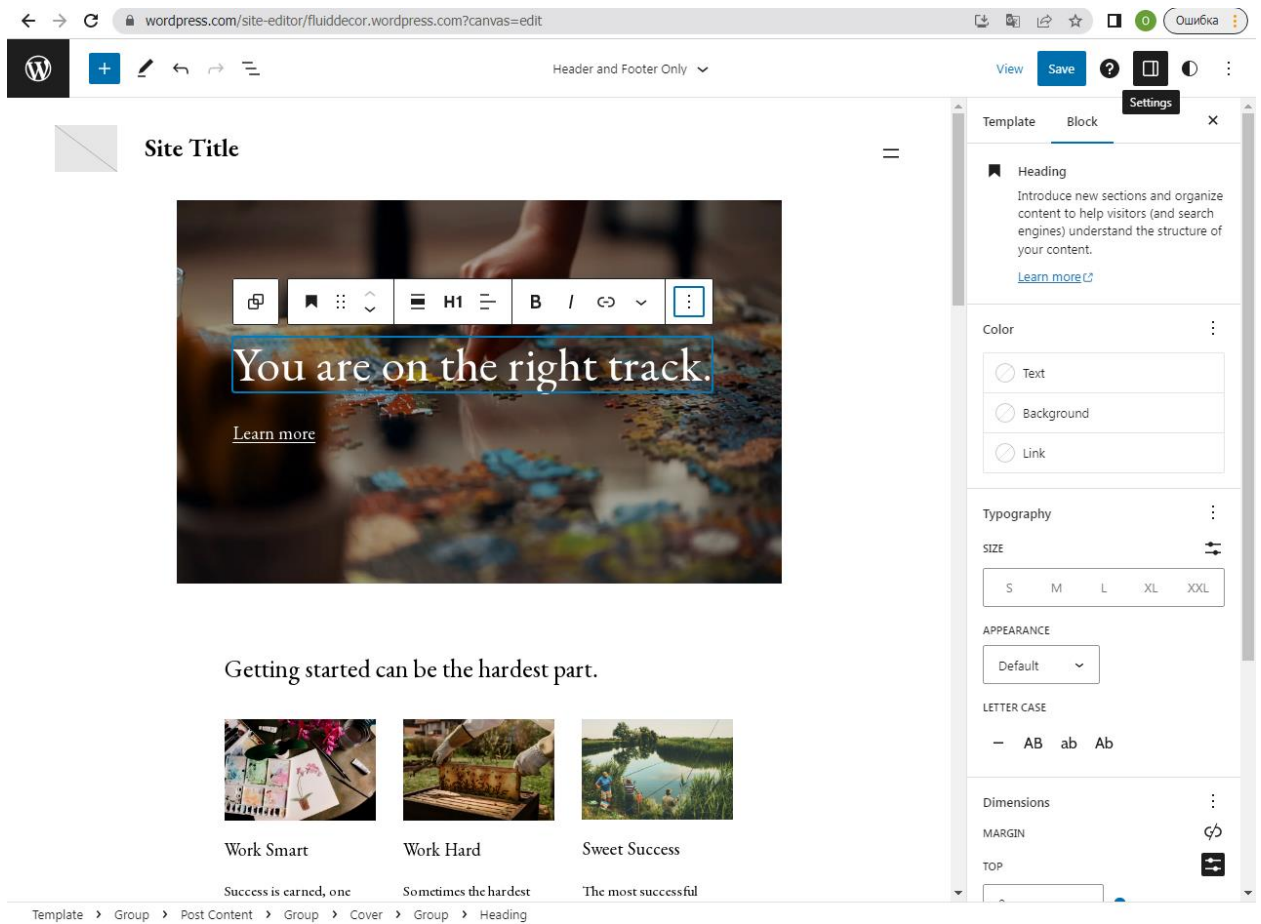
wordpress.com/site-editor/fluiddecor.wordpress.com?canvas=edit

O Ошибка

Header and Footer Only

View Save

Settings

Site Title

H1 B I

You are on the right track.

Learn more

Getting started can be the hardest part.

Work Smart

Success is earned, one

Work Hard

Sometimes the hardest

Sweet Success

The most successful

Template Block

Heading

Introduce new sections and organize content to help visitors (and search engines) understand the structure of your content.

Learn more

Color

Text

Background

Link

Typography

SIZE

S M L XL XXL

APPEARANCE

Default

LETTER CASE

— AB ab Ab

Dimensions

MARGIN

TOP

Template › Group › Post Content › Group › Cover › Group › Heading